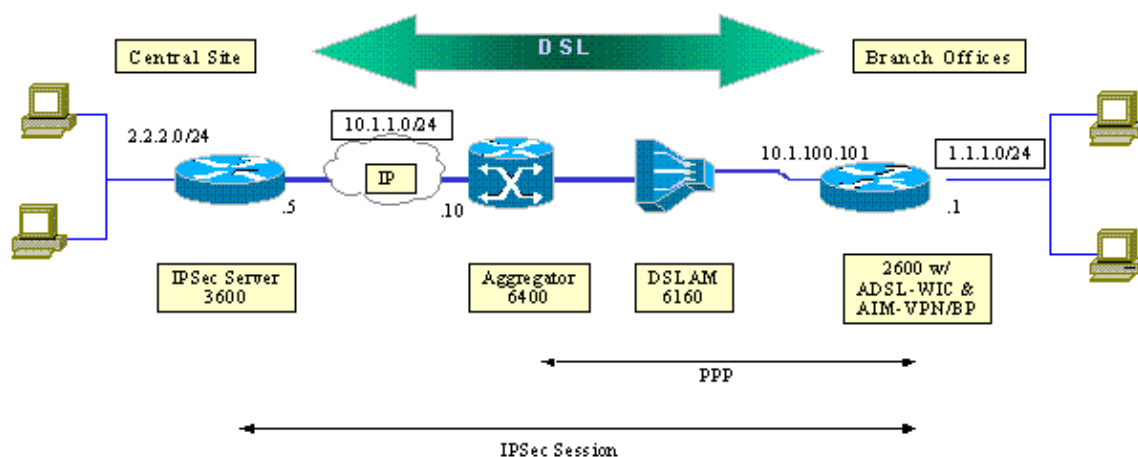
Central Site

DSL

Branch Offices

2.2.2.0/24

10.1.1.0/24

IP

10.1.100.101

1.1.1.0/24

.5

.10

.1

IPSec Server 3600

Aggregator 6400

DSLAM 6160

2600 w/ ADSL-WIC & AIM-VPN/BP

PPP

IPSec Session